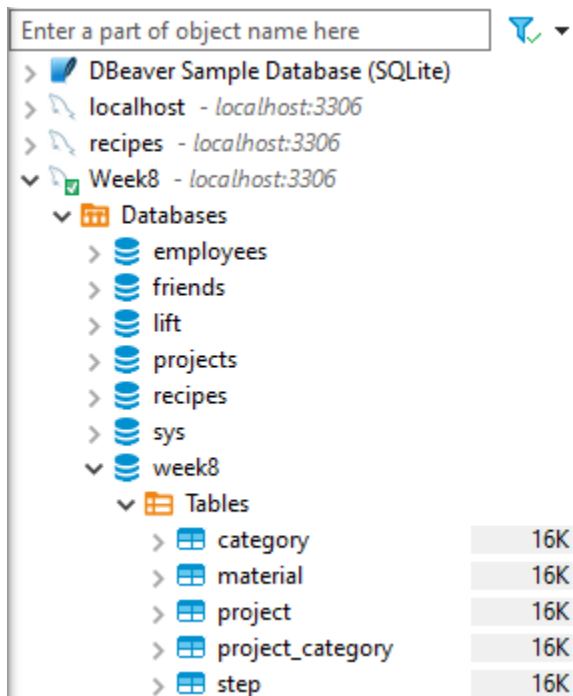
Enter a part of object name here

DBeaver Sample Database (SQLite)
localhost - localhost:3306
recipes - localhost:3306
Week8 - localhost:3306
Databases
employees
friends
lift
projects
recipes
sys
week8
Tables
category 16K
material 16K
project 16K
project_category 16K
step 16K